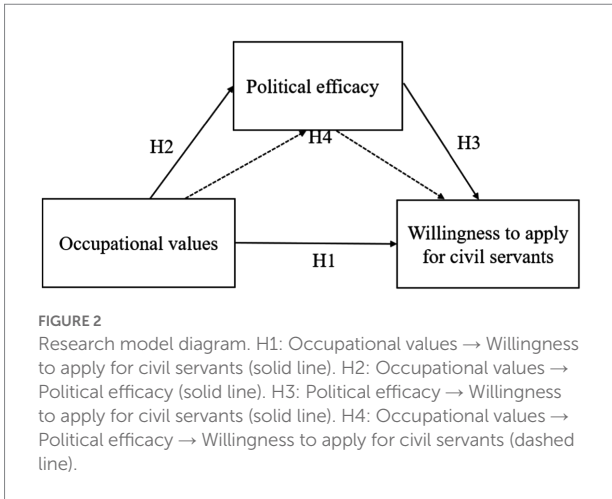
Political efficacy

H2

H4

H3

Occupational values

Willingness to apply for civil servants

H1

FIGURE 2

Research model diagram. H1: Occupational values → Willingness to apply for civil servants (solid line). H2: Occupational values → Political efficacy (solid line). H3: Political efficacy → Willingness to apply for civil servants (solid line). H4: Occupational values → Political efficacy → Willingness to apply for civil servants (dashed line).